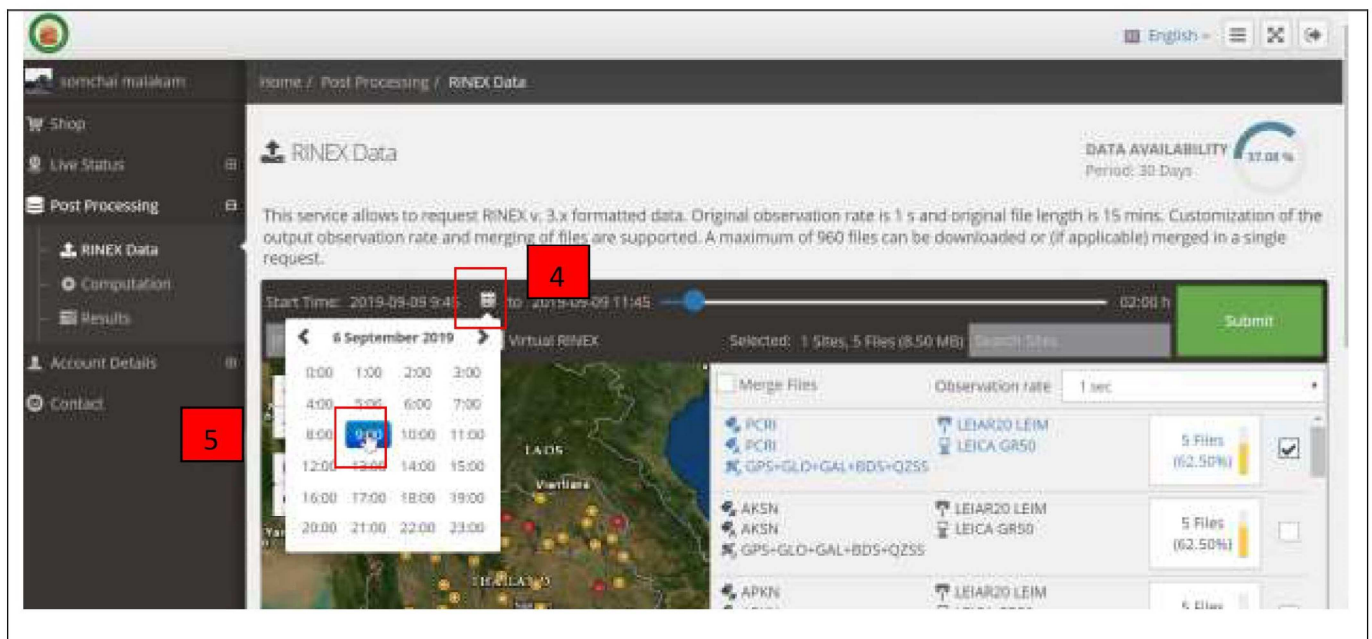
English

somchai malakam

Shop

Live Status

Post Processing

RINEX Data

Computation

Results

Account Details

Contact

Home / Post Processing / RINEX Data

RINEX Data

DATA AVAILABILITY 37.08 %
Period: 30 Days

This service allows to request RINEX v. 3.x formatted data. Original observation rate is 1 s and original file length is 15 mins. Customization of the output observation rate and merging of files are supported. A maximum of 960 files can be downloaded or (if applicable) merged in a single request.

4

Start Time: 2019-09-09 9:45 to 2019-09-09 11:45 02:00 h

Submit

6 September 2019

| 0:00 | 1:00 | 2:00 | 3:00 |
|---|---|---|---|
| 4:00 | 5:00 | 6:00 | 7:00 |
| 8:00 | 9:00 | 10:00 | 11:00 |
| 12:00 | 13:00 | 14:00 | 15:00 |
| 16:00 | 17:00 | 18:00 | 19:00 |
| 20:00 | 21:00 | 22:00 | 23:00 |

5

Virtual RINEX

Selected: 1 Sites, 5 Files (8.50 MB) Search Sites

LAOS

Vientiane

THAILAND

Merge Files

Observation rate 1 sec

PCRI
PCRI
GPS+GLO+GAL+BDS+QZSS
LEIAR20 LEIM
LEICA GR50
5 Files (62.50%)

AKSN
AKSN
GPS+GLO+GAL+BDS+QZSS
LEIAR20 LEIM
LEICA GR50
5 Files (62.50%)

APKN
LEIAR20 LEIM
5 Files